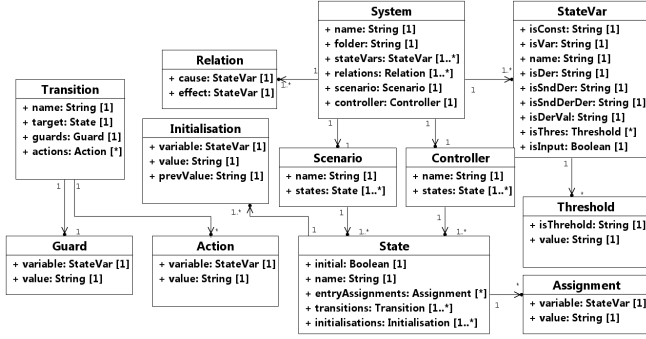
System
+ name: String [1]
+ folder: String [1]
+ stateVars: StateVar [1..*]
+ relations: Relation [1..*]
+ scenario: Scenario [1]
+ controller: Controller [1]

Relation
+ cause: StateVar [1]
+ effect: StateVar [1]

StateVar
+ isConst: String [1]
+ isVar: String [1]
+ name: String [1]
+ isDer: String [1]
+ isSndDer: String [1]
+ isSndDerDer: String [1]
+ isDerVal: String [1]
+ isThres: Threshold [*]
+ isInput: Boolean [1]

Transition
+ name: String [1]
+ target: State [1]
+ guards: Guard [1]
+ actions: Action [*]

Initialisation
+ variable: StateVar [1]
+ value: String [1]
+ prevValue: String [1]

Scenario
+ name: String [1]
+ states: State [1..*]

Controller
+ name: String [1]
+ states: State [1..*]

Threshold
+ isThrehold: String [1]
+ value: String [1]

Guard
+ variable: StateVar [1]
+ value: String [1]

Action
+ variable: StateVar [1]
+ value: String [1]

State
+ initial: Boolean [1]
+ name: String [1]
+ entryAssignments: Assignment [*]
+ transitions: Transition [1..*]
+ initialisations: Initialisation [1..*]

Assignment
+ variable: StateVar [1]
+ value: String [1]

1 1..* 1 1..* 1 1 1 1 1 * 1 1 1 * 1..* 1 1 1..* 1 1..* 1 *